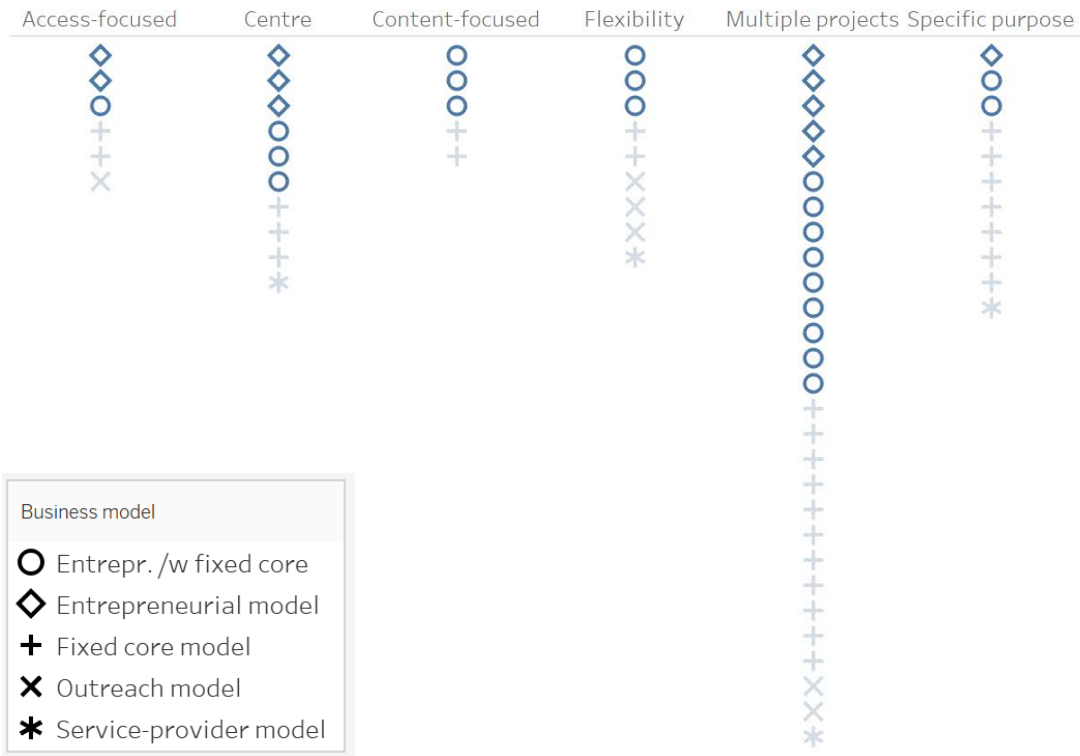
Access-focused Centre Content-focused Flexibility Multiple projects Specific purpose

Business model
Entrepr. /w fixed core
Entrepreneurial model
Fixed core model
Outreach model
Service-provider model